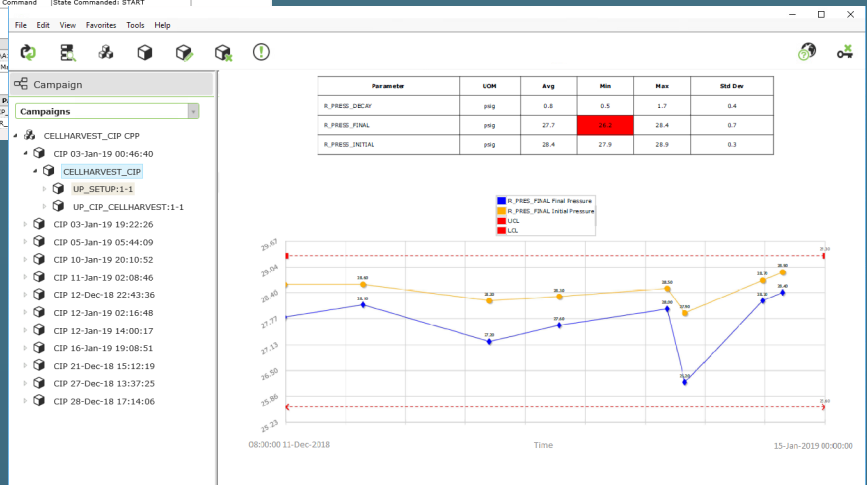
Command | State Commanded: START

File Edit View Favorites Tools Help

Campaign

Campaigns

CELLHARVEST_CIP CPP
CIP 03-Jan-19 00:46:40
CELLHARVEST_CIP
UP_SETUP:1-1
UP_CIP_CELLHARVEST:1-1
CIP 03-Jan-19 19:22:26
CIP 05-Jan-19 05:44:09
CIP 10-Jan-19 20:10:52
CIP 11-Jan-19 02:08:46
CIP 12-Dec-18 22:43:36
CIP 12-Jan-19 02:16:48
CIP 12-Jan-19 14:00:17
CIP 16-Jan-19 19:08:51
CIP 21-Dec-18 15:12:19
CIP 27-Dec-18 13:37:25
CIP 28-Dec-18 17:14:06

| Parameter | UOM | Avg | Min | Max | Std Dev |
|---|---|---|---|---|---|
| R_PRESS_DECAY | psig | 0.8 | 0.5 | 1.7 | 0.4 |
| R_PRESS_FINAL | psig | 27.7 | 26.2 | 28.4 | 0.7 |
| R_PRESS_INITIAL | psig | 28.4 | 27.9 | 28.9 | 0.3 |

R_PRES_FINAL Final Pressure
R_PRES_FINAL Initial Pressure
UCL
LCL

29.67
29.04
28.40
27.77
27.13
26.50
25.86
25.23

08:30:00 11-Dec-2018
Time
15-Jan-2019 00:00:00